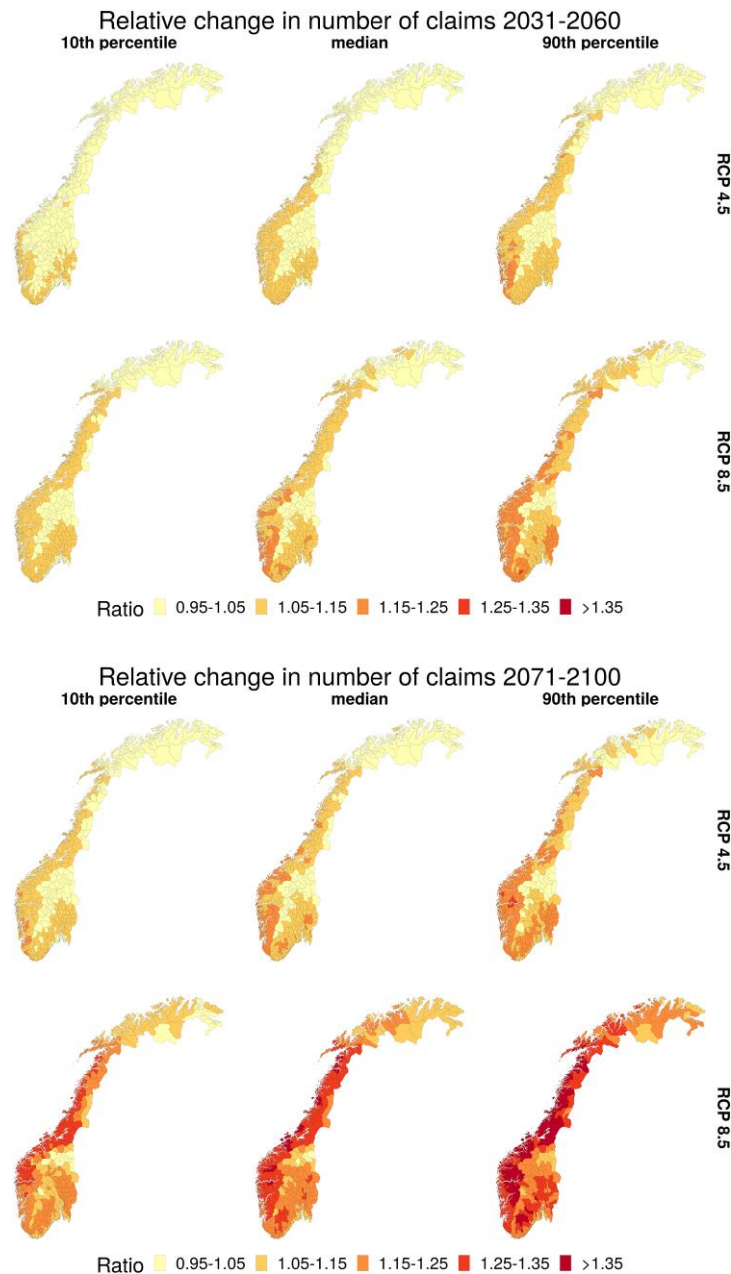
Relative change in number of claims 2031-2060

10th percentile

median

90th percentile

RCP 4.5

RCP 8.5

Ratio 0.95-1.05 1.05-1.15 1.15-1.25 1.25-1.35 >1.35

Relative change in number of claims 2071-2100

10th percentile

median

90th percentile

RCP 4.5

RCP 8.5

Ratio 0.95-1.05 1.05-1.15 1.15-1.25 1.25-1.35 >1.35